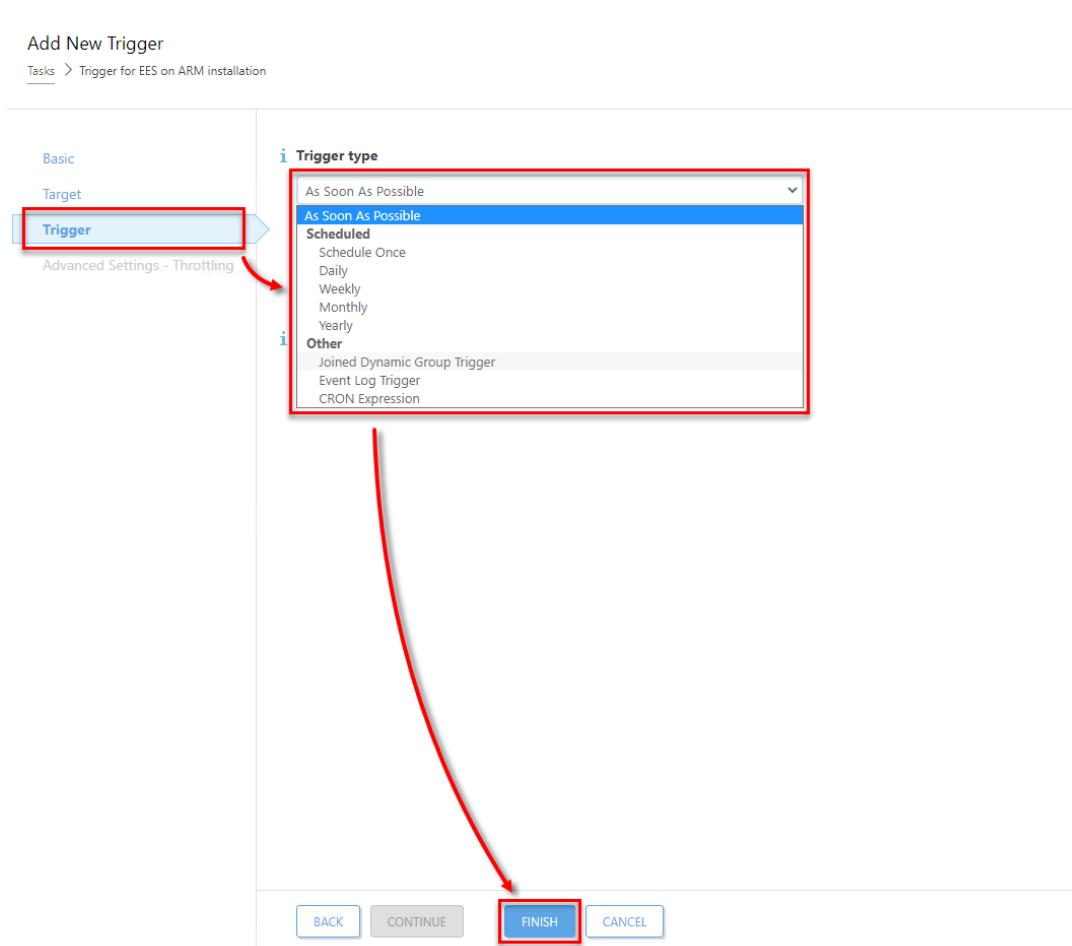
Add New Trigger

Tasks > Trigger for EES on ARM installation

Basic
Target
Trigger
Advanced Settings - Throttling

Trigger type

As Soon As Possible

As Soon As Possible
Scheduled
Schedule Once
Daily
Weekly
Monthly
Yearly
Other
Joined Dynamic Group Trigger
Event Log Trigger
CRON Expression

BACK CONTINUE FINISH CANCEL